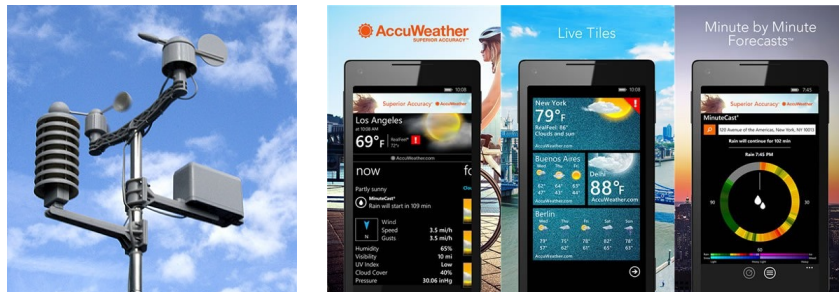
AccuWeather
SUPERIOR ACCURACY™

Live Tiles

Minute by Minute Forecasts™

10:08
Superior Accuracy™
Los Angeles
at 10:08 AM
69°F
RealFeel® 72°
AccuWeather.com
now
Partly sunny
MinuteCast®
Rain will start in 109 min
Wind
Speed 3.5 mi/h
Gusts 3.5 mi/h
Humidity 65%
Visibility 10 mi
UV Index Low
Cloud Cover 40%
Pressure 30.06 inHg

10:08
New York
79°F
RealFeel: 86°
Clouds and sun
AccuWeather.com
Buenos Aires
62° 64° 63°
Delhi
88°F
AccuWeather.com
Berlin
AccuWeather.com

7:45
Superior Accuracy™
MinuteCast®
53 Avenue of the Americas, New York, NY 10019
Rain will continue for 102 min
Rain 7:46 PM
90